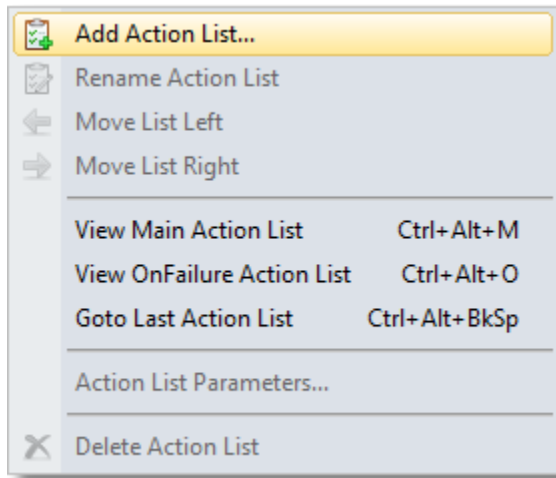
Add Action List...
Rename Action List
Move List Left
Move List Right

View Main Action List Ctrl+Alt+M
View OnFailure Action List Ctrl+Alt+O
Goto Last Action List Ctrl+Alt+BkSp

Action List Parameters...

Delete Action List